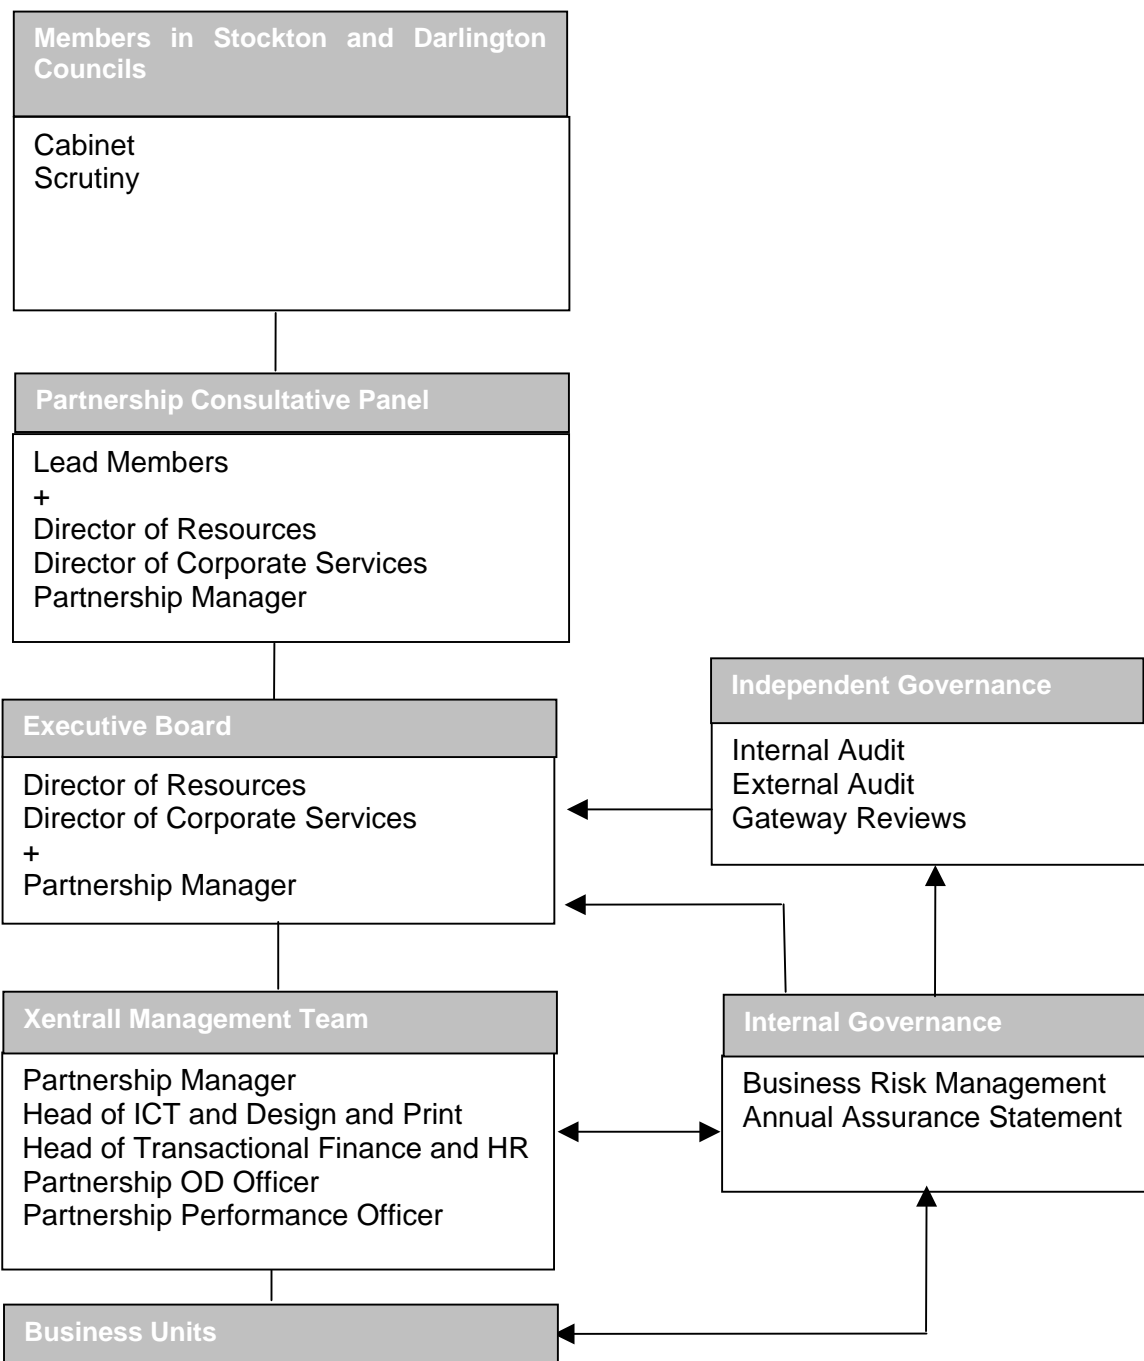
Members in Stockton and Darlington Councils

Cabinet
Scrutiny

Partnership Consultative Panel

Lead Members
+
Director of Resources
Director of Corporate Services
Partnership Manager

Independent Governance

Internal Audit
External Audit
Gateway Reviews

Executive Board

Director of Resources
Director of Corporate Services
+
Partnership Manager

Xentrall Management Team

Partnership Manager
Head of ICT and Design and Print
Head of Transactional Finance and HR
Partnership OD Officer
Partnership Performance Officer

Internal Governance

Business Risk Management
Annual Assurance Statement

Business Units